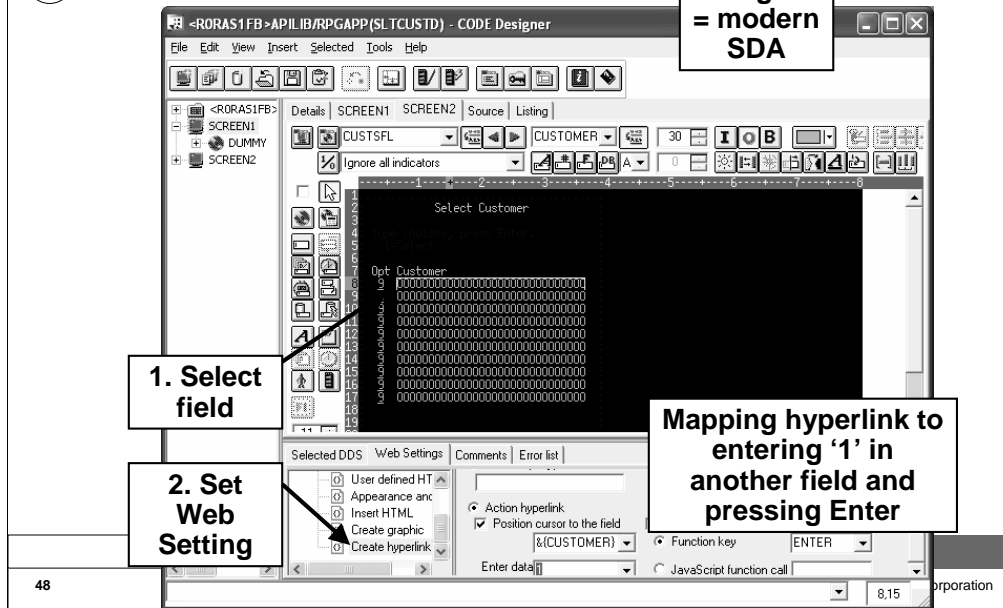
<R0RAS1FB>APILIB/RPGAPP(SLTCUSTD) - CODE Designer

= modern SDA

File Edit View Insert Selected Tools Help

<R0RAS1FB>
SCREEN1
DUMMY
SCREEN2

Details | SCREEN1 | SCREEN2 | Source | Listing

CUSTSFL
CUSTOMER
30
Ignore all indicators
0

Select Customer

Opt Customer
9 0000000000000000000000000000
9 0000000000000000000000000000
9 0000000000000000000000000000
9 0000000000000000000000000000
9 0000000000000000000000000000
9 0000000000000000000000000000
9 0000000000000000000000000000
9 0000000000000000000000000000
9 0000000000000000000000000000
9 0000000000000000000000000000

1. Select field

Mapping hyperlink to entering '1' in another field and pressing Enter

Selected DDS | Web Settings | Comments | Error list

2. Set Web Setting

User defined HT
Appearance and
Insert HTML
Create graphic
Create hyperlink

Action hyperlink
Position cursor to the field
&{CUSTOMER}
Function key
ENTER
Enter data 1
JavaScript function call

8,15

48

orporation